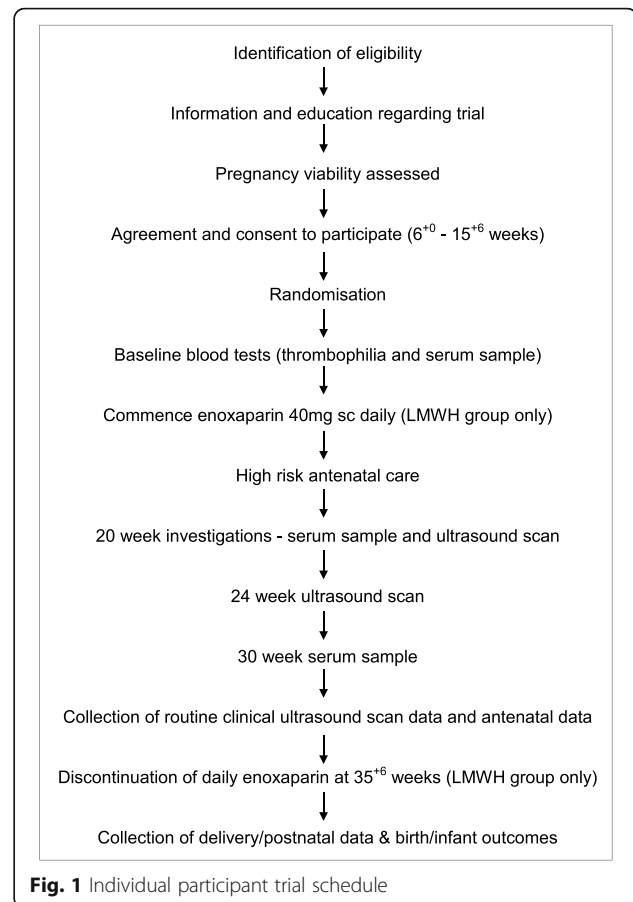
Identification of eligibility

Information and education regarding trial

Pregnancy viability assessed

Agreement and consent to participate ($6^{+0}$ - $15^{+6}$ weeks)

Randomisation

Baseline blood tests (thrombophilia and serum sample)

Commence enoxaparin 40mg sc daily (LMWH group only)

High risk antenatal care

20 week investigations - serum sample and ultrasound scan

24 week ultrasound scan

30 week serum sample

Collection of routine clinical ultrasound scan data and antenatal data

Discontinuation of daily enoxaparin at $35^{+6}$ weeks (LMWH group only)

Collection of delivery/postnatal data & birth/infant outcomes

**Fig. 1** Individual participant trial schedule